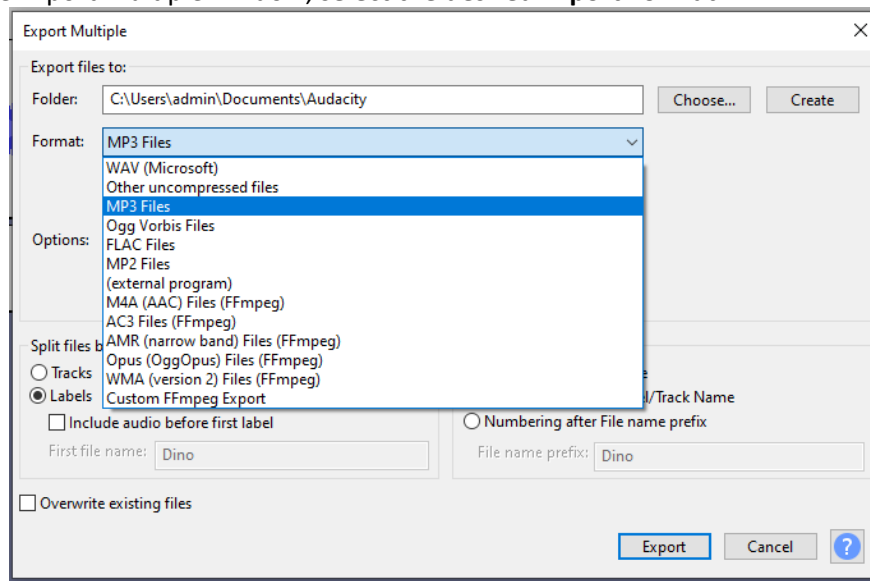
Export Multiple

Export files to:

Folder: C:\Users\admin\Documents\Audacity

Choose... Create

Format: MP3 Files

WAV (Microsoft)
Other uncompressed files
MP3 Files
Ogg Vorbis Files
FLAC Files
MP2 Files
(external program)
M4A (AAC) Files (FFmpeg)
AC3 Files (FFmpeg)
AMR (narrow band) Files (FFmpeg)
Opus (OggOpus) Files (FFmpeg)
WMA (version 2) Files (FFmpeg)
Custom FFmpeg Export

Options:

Split files b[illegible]

Tracks

Labels

Include audio before first label

First file name: Dino

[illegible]e

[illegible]l/Track Name

Numbering after File name prefix

File name prefix: Dino

Overwrite existing files

Export Cancel ?